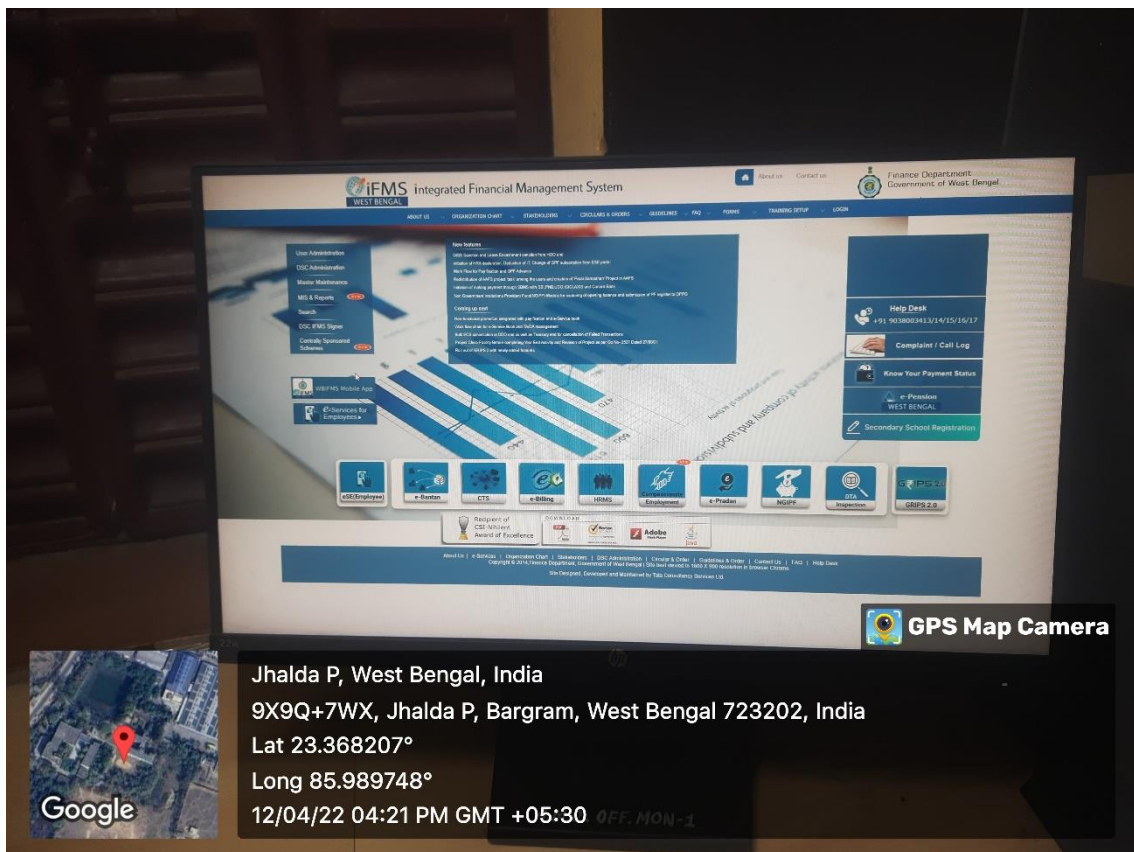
iFMS WEST BENGAL Integrated Financial Management System

About us Contact us

Finance Department Government of West Bengal

ABOUT US ORGANIZATION CHART STAKEHOLDERS CIRCULARS & ORDERS GUIDELINES FAQ FORMS TRAINING SETUP LOGIN

User Administration
DSC Administration
Master Maintenance
MIS & Reports
Search
DSC iFMS Signer
Centrally Sponsored Schemes

New features

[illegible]

Coming up next

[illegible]

WBIFMS Mobile App

e-Services for Employees

Help Desk
+91 9038003413/14/15/16/17

Complaint / Call Log

Know Your Payment Status

e-Pension WEST BENGAL

Secondary School Registration

eSE(Employee) e-Bantan CTS e-Billing HRMS Employment e-Pradan NGIPF DTA Inspection GRIPS 2.0

Recipient of CSI-Nihilent Award of Excellence

Adobe Java

About Us | e-Services | Organization Chart | Stakeholders | DSC Administration | Circular & Order | Guidelines & Order | Contact Us | FAQ | Help Desk
Copyright © 2014, Finance Department, Government of West Bengal | Site best viewed in 1920 X 1080 resolution in browser Chrome
Site Designed, Developed and Maintained by Tata Consultancy Services Ltd.

GPS Map Camera

Jhalda P, West Bengal, India
9X9Q+7WX, Jhalda P, Bargram, West Bengal 723202, India
Lat 23.368207°
Long 85.989748°
12/04/22 04:21 PM GMT +05:30

OFF. MON-1

Google